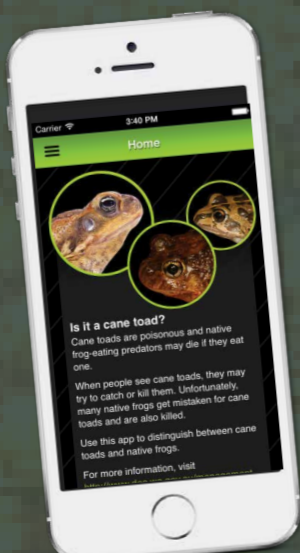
Carrier
3:40 PM
Home

Is it a cane toad?
Cane toads are poisonous and native frog-eating predators may die if they eat one.

When people see cane toads, they may try to catch or kill them. Unfortunately, many native frogs get mistaken for cane toads and are also killed.

Use this app to distinguish between cane toads and native frogs.

For more information, visit
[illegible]